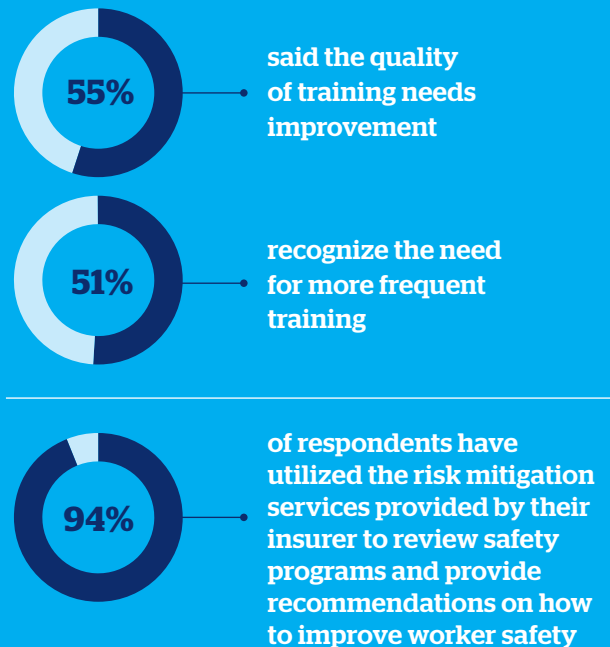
55%

said the quality of training needs improvement

51%

recognize the need for more frequent training

94%

of respondents have utilized the risk mitigation services provided by their insurer to review safety programs and provide recommendations on how to improve worker safety